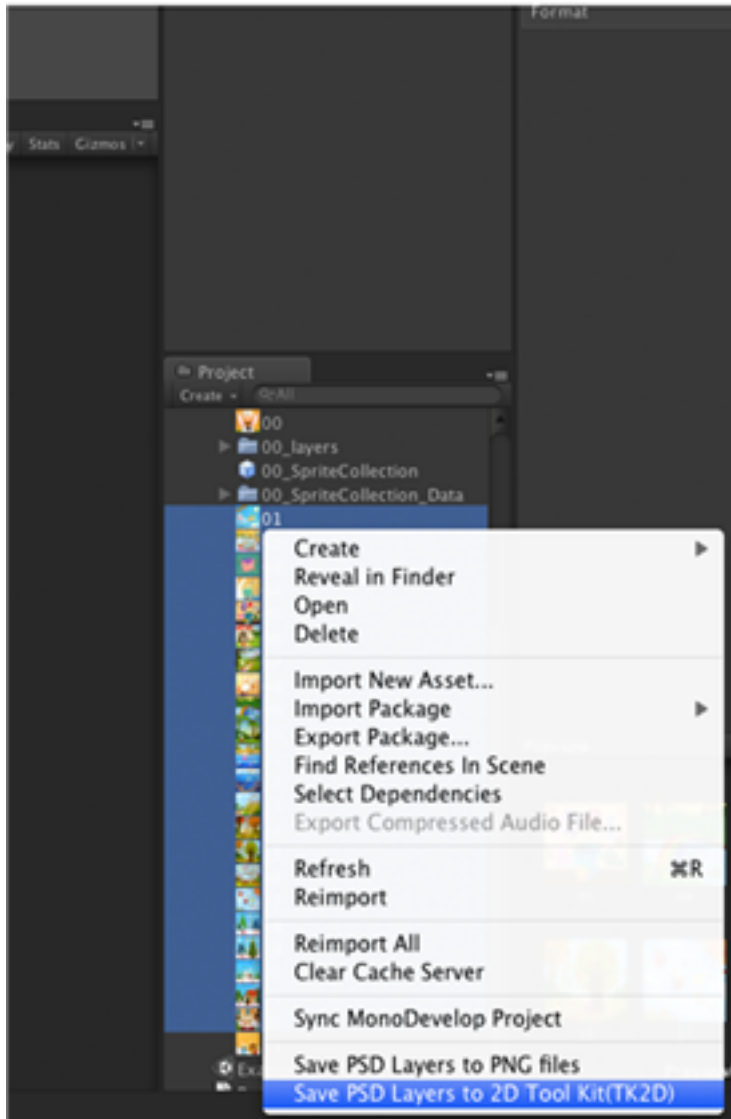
Format

Stats Gizmos

Project
Create
Q•All
00
00_layers
00_SpriteCollection
00_SpriteCollection_Data
01

Create
Reveal in Finder
Open
Delete
Import New Asset...
Import Package
Export Package...
Find References In Scene
Select Dependencies
Export Compressed Audio File...
Refresh ⌘R
Reimport
Reimport All
Clear Cache Server
Sync MonoDevelop Project
Save PSD Layers to PNG files
Save PSD Layers to 2D Tool Kit(TK2D)